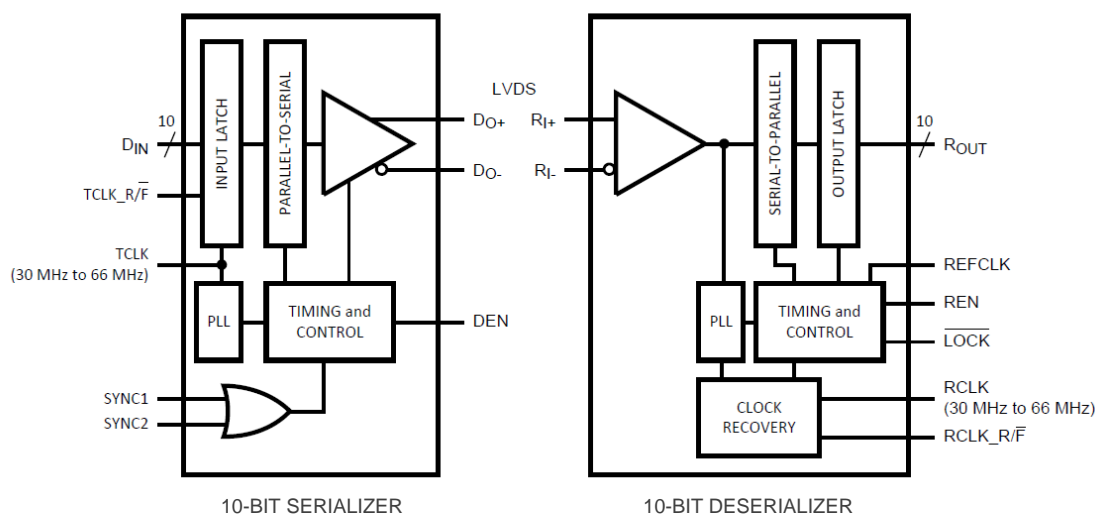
INPUT LATCH

PARALLEL-TO-SERIAL

LVDS

10

$D_{IN}$

TCLK_R/$\overline{F}$

TCLK
(30 MHz to 66 MHz)

$D_{O+}$

$D_{O-}$

PLL

TIMING and CONTROL

DEN

SYNC1

SYNC2

10-BIT SERIALIZER

$R_{I+}$

$R_{I-}$

SERIAL-TO-PARALLEL

OUTPUT LATCH

10

$R_{OUT}$

REFCLK

PLL

TIMING and CONTROL

REN

$\overline{LOCK}$

CLOCK RECOVERY

RCLK
(30 MHz to 66 MHz)

RCLK_R/$\overline{F}$

10-BIT DESERIALIZER